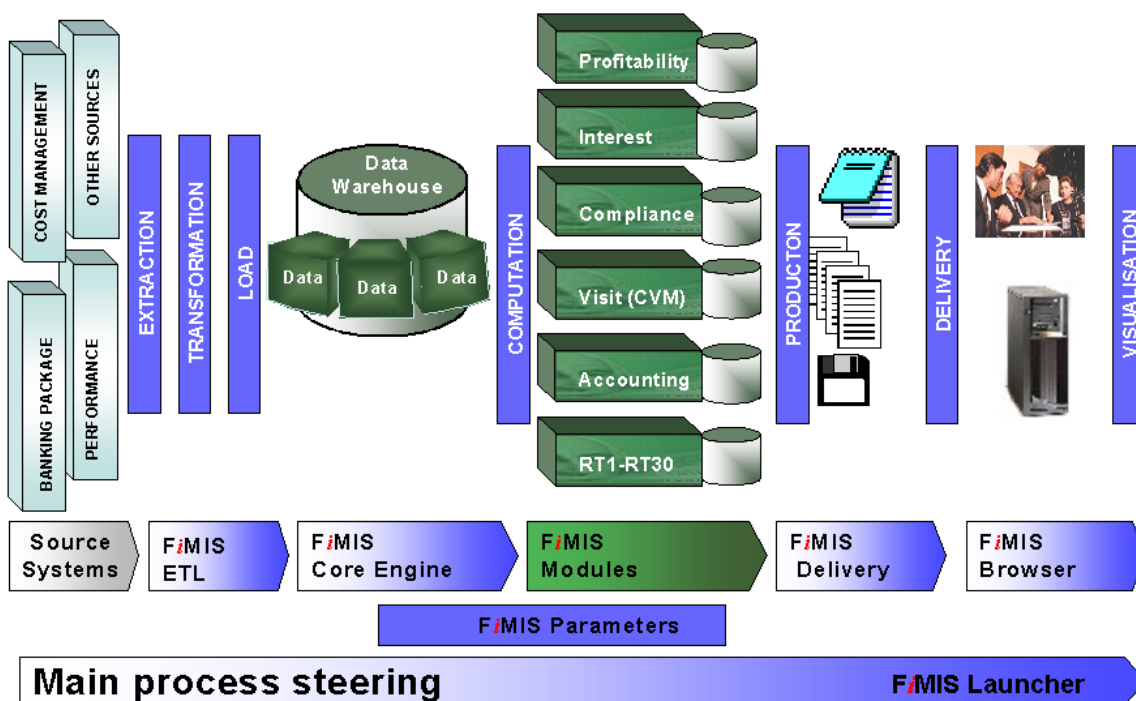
COST MANAGEMENT
OTHER SOURCES
BANKING PACKAGE
PERFORMANCE
EXTRACTION
TRANSFORMATION
LOAD
Data Warehouse
Data
Data
Data
COMPUTATION
Profitability
Interest
Compliance
Visit (CVM)
Accounting
RT1-RT30
PRODUCTON
DELIVERY
VISUALISATION

Source Systems
FiMIS ETL
FiMIS Core Engine
FiMIS Modules
FiMIS Delivery
FiMIS Browser

FiMIS Parameters

Main process steering
FiMIS Launcher